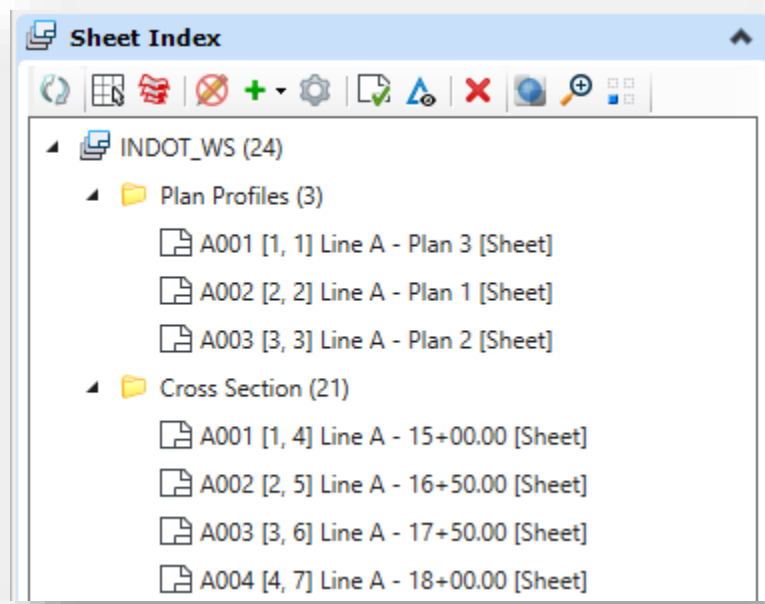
Sheet Index

INDOT_WS (24)

Plan Profiles (3)

A001 [1, 1] Line A - Plan 3 [Sheet]

A002 [2, 2] Line A - Plan 1 [Sheet]

A003 [3, 3] Line A - Plan 2 [Sheet]

Cross Section (21)

A001 [1, 4] Line A - 15+00.00 [Sheet]

A002 [2, 5] Line A - 16+50.00 [Sheet]

A003 [3, 6] Line A - 17+50.00 [Sheet]

A004 [4, 7] Line A - 18+00.00 [Sheet]